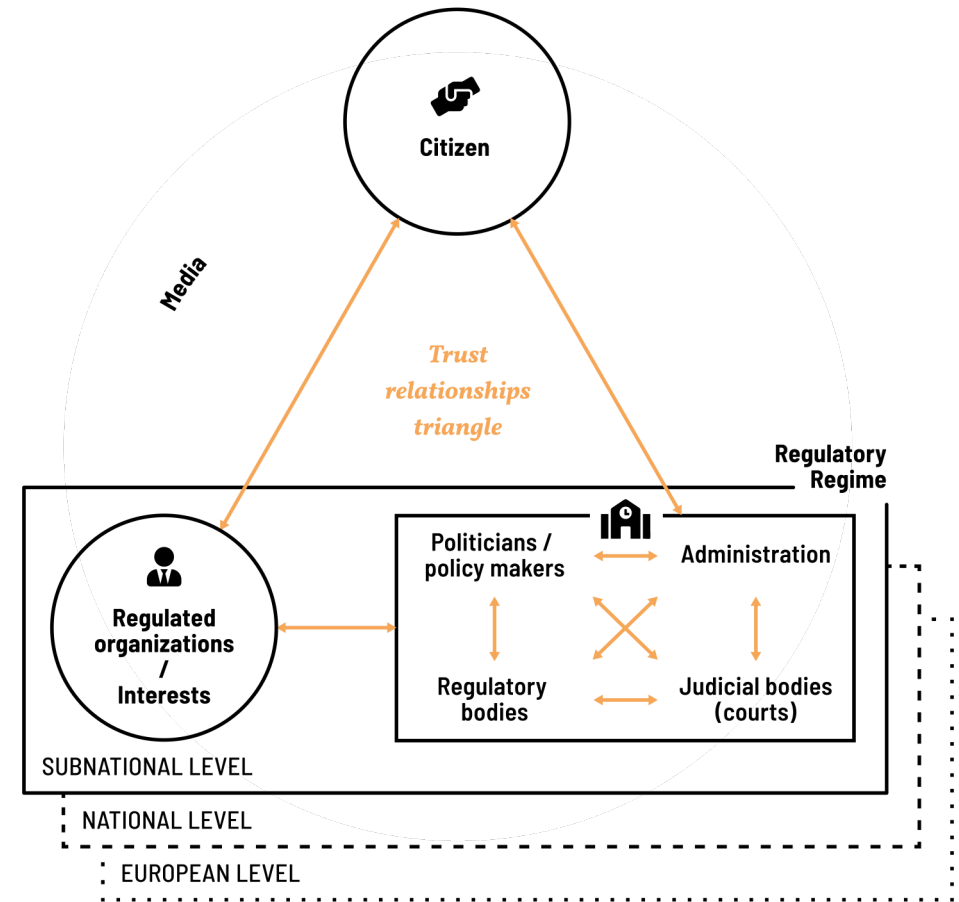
Citizen

Media

Trust relationships triangle

Regulatory Regime

Regulated organizations / Interests

Politicians / policy makers

Administration

Regulatory bodies

Judicial bodies (courts)

SUBNATIONAL LEVEL

NATIONAL LEVEL

EUROPEAN LEVEL